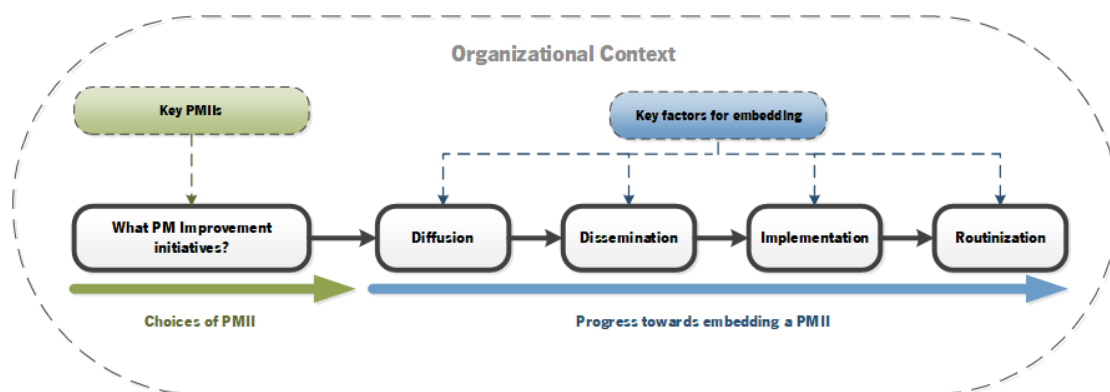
Organizational Context

Key PMIIs

Key factors for embedding

What PM Improvement initiatives?

Diffusion

Dissemination

Implementation

Routinization

Choices of PMII

Progress towards embedding a PMII